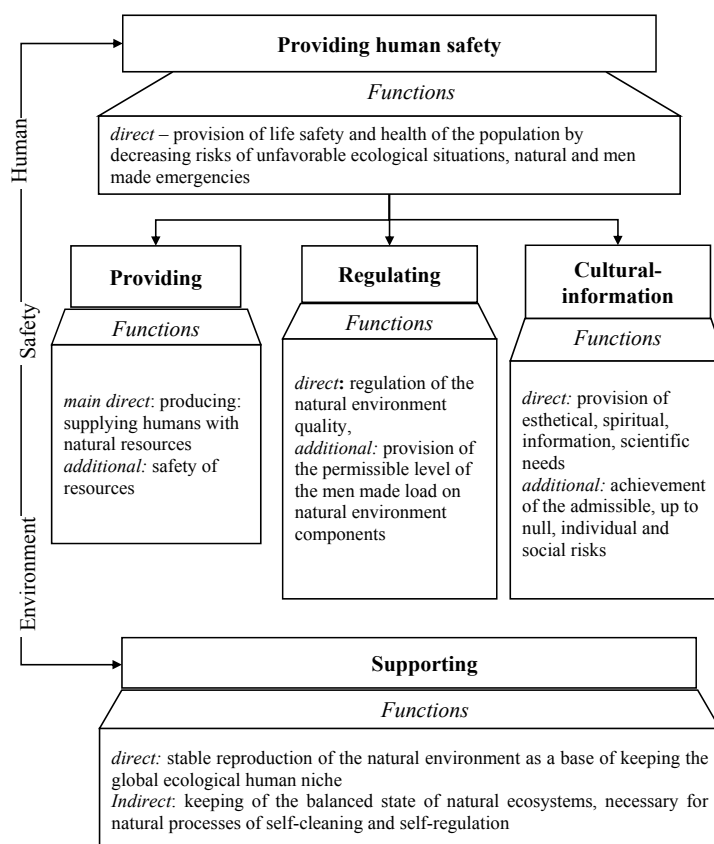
Providing human safety

Functions

direct – provision of life safety and health of the population by decreasing risks of unfavorable ecological situations, natural and men made emergencies

Human

Safety

Environment

Providing

Functions

main direct: producing: supplying humans with natural resources
additional: safety of resources

Regulating

Functions

direct: regulation of the natural environment quality,
additional: provision of the permissible level of the men made load on natural environment components

Cultural-information

Functions

direct: provision of esthetical, spiritual, information, scientific needs
additional: achievement of the admissible, up to null, individual and social risks

Supporting

Functions

direct: stable reproduction of the natural environment as a base of keeping the global ecological human niche
Indirect: keeping of the balanced state of natural ecosystems, necessary for natural processes of self-cleaning and self-regulation